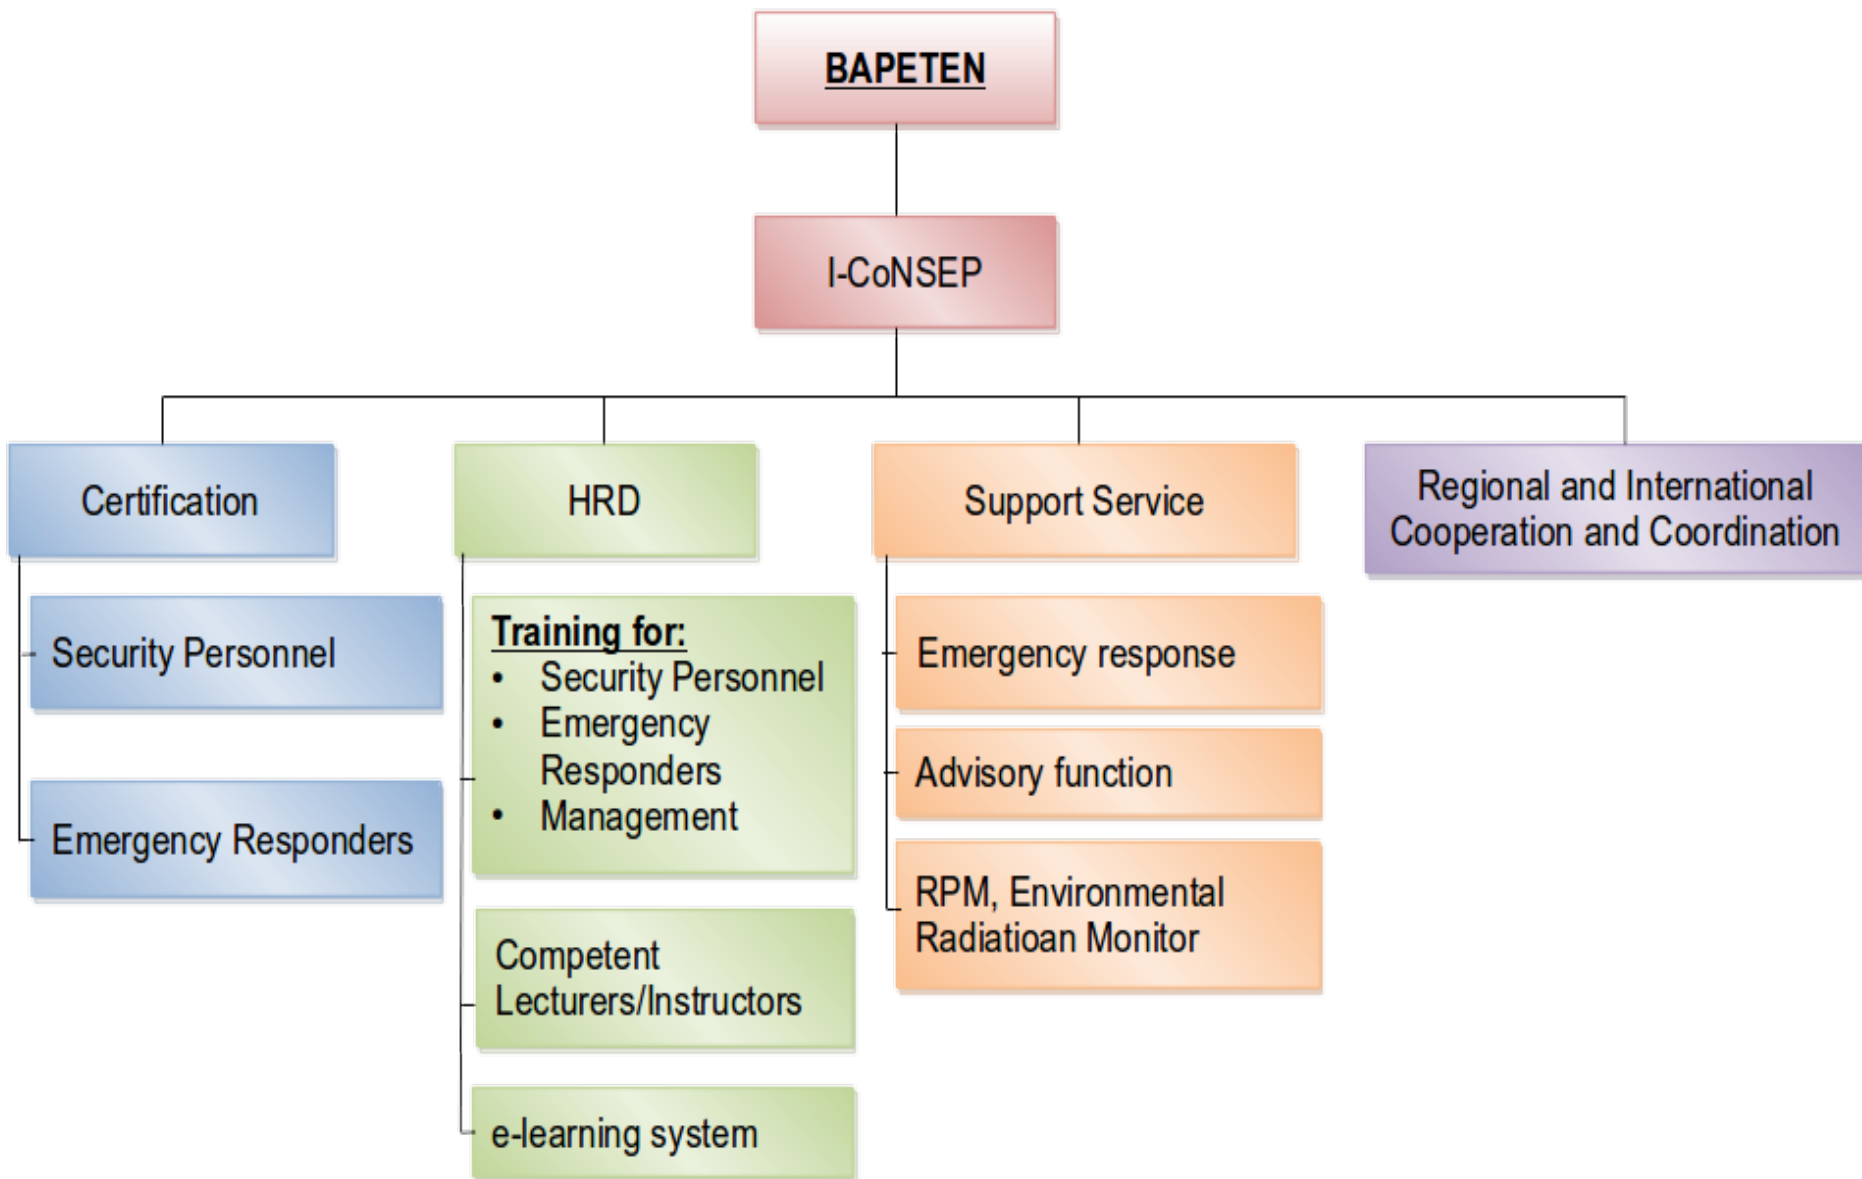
BAPETEN

I-CoNSEP

Certification

Security Personnel

Emergency Responders

HRD

Training for:
• Security Personnel
• Emergency Responders
• Management

Competent Lecturers/Instructors

e-learning system

Support Service

Emergency response

Advisory function

RPM, Environmental Radiatioan Monitor

Regional and International Cooperation and Coordination